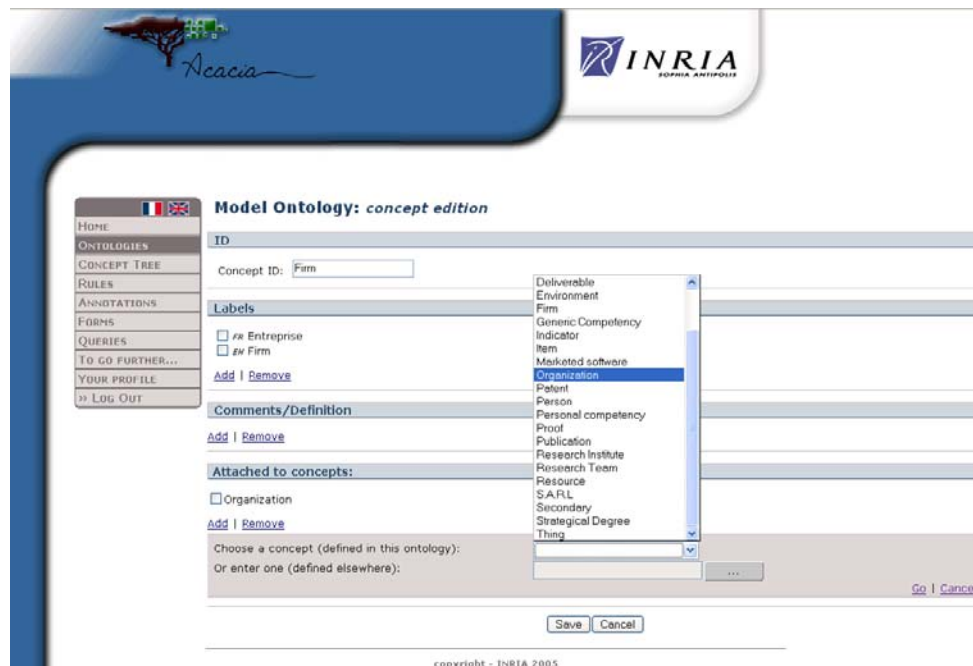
Acacia

INRIA
SOPHIA ANTIPOLIS

HOME
ONTOLOGIES
CONCEPT TREE
RULES
ANNOTATIONS
FORMS
QUERIES
TO GO FURTHER...
YOUR PROFILE
» LOG OUT

Model Ontology: concept edition

ID

Concept ID: Firm

Labels

FR Entreprise
EN Firm

Add | Remove

Comments/Definition

Add | Remove

Attached to concepts:

Organization

Add | Remove

Choose a concept (defined in this ontology):
Or enter one (defined elsewhere):

...

Deliverable
Environment
Firm
Generic Competency
Indicator
Item
Marketed software
Organization
Patent
Person
Personal competency
Proof
Publication
Research Institute
Research Team
Resource
S.A.R.L
Secondary
Strategical Degree
Thing

Go | Cance

Save Cancel

copyright - INRIA 2005